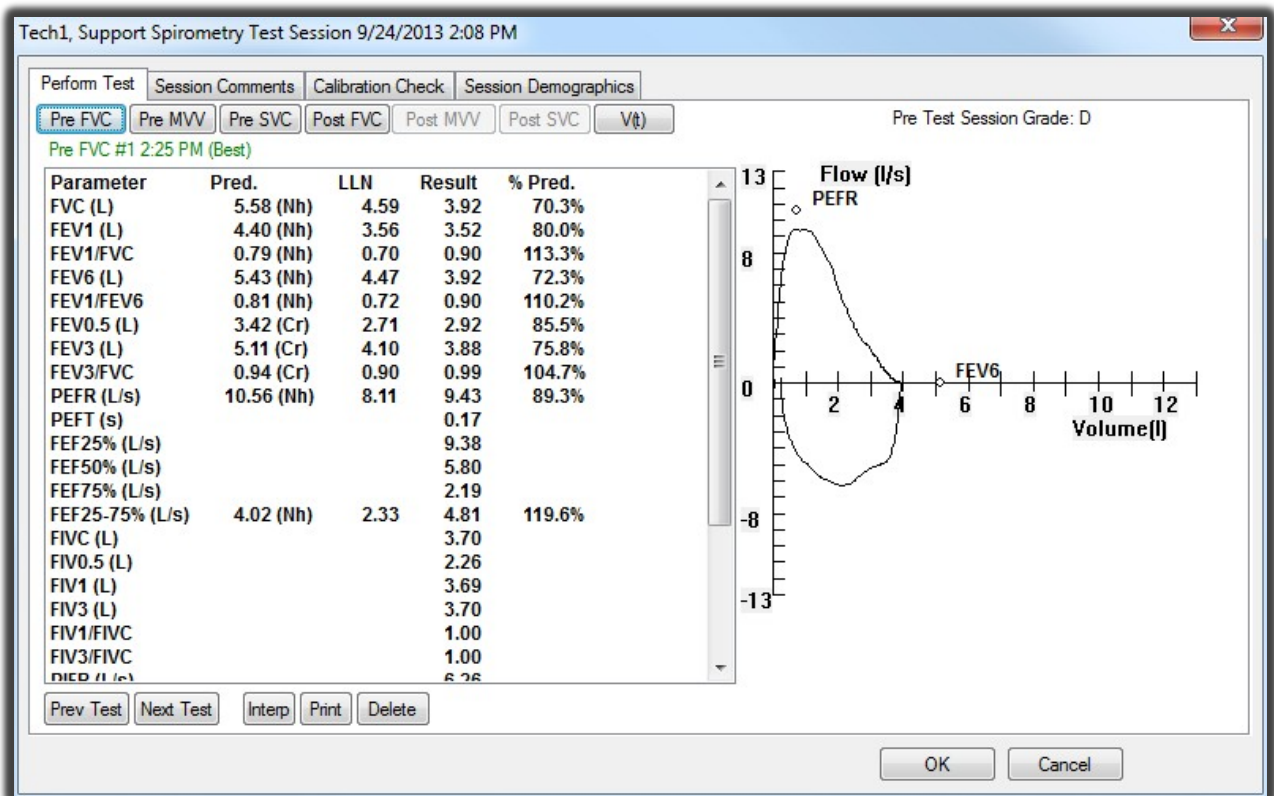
Tech1, Support Spirometry Test Session 9/24/2013 2:08 PM

Perform Test | Session Comments | Calibration Check | Session Demographics

Pre FVC | Pre MVV | Pre SVC | Post FVC | Post MVV | Post SVC | V(t)

Pre Test Session Grade: D

Pre FVC #1 2:25 PM (Best)

| Parameter | Pred. | LLN | Result | % Pred. |
|---|---|---|---|---|
| FVC (L) | 5.58 (Nh) | 4.59 | 3.92 | 70.3% |
| FEV1 (L) | 4.40 (Nh) | 3.56 | 3.52 | 80.0% |
| FEV1/FVC | 0.79 (Nh) | 0.70 | 0.90 | 113.3% |
| FEV6 (L) | 5.43 (Nh) | 4.47 | 3.92 | 72.3% |
| FEV1/FEV6 | 0.81 (Nh) | 0.72 | 0.90 | 110.2% |
| FEV0.5 (L) | 3.42 (Cr) | 2.71 | 2.92 | 85.5% |
| FEV3 (L) | 5.11 (Cr) | 4.10 | 3.88 | 75.8% |
| FEV3/FVC | 0.94 (Cr) | 0.90 | 0.99 | 104.7% |
| PEFR (L/s) | 10.56 (Nh) | 8.11 | 9.43 | 89.3% |
| PEFT (s) | | | 0.17 | |
| FEF25% (L/s) | | | 9.38 | |
| FEF50% (L/s) | | | 5.80 | |
| FEF75% (L/s) | | | 2.19 | |
| FEF25-75% (L/s) | 4.02 (Nh) | 2.33 | 4.81 | 119.6% |
| FIVC (L) | | | 3.70 | |
| FIV0.5 (L) | | | 2.26 | |
| FIV1 (L) | | | 3.69 | |
| FIV3 (L) | | | 3.70 | |
| FIV1/FIVC | | | 1.00 | |
| FIV3/FIVC | | | 1.00 | |
| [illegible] | | | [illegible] | |

Flow (l/s)
PEFR
FEV6
13
8
0
-8
-13
2 4 6 8 10 12
Volume(l)

Prev Test | Next Test | Interp | Print | Delete

OK | Cancel